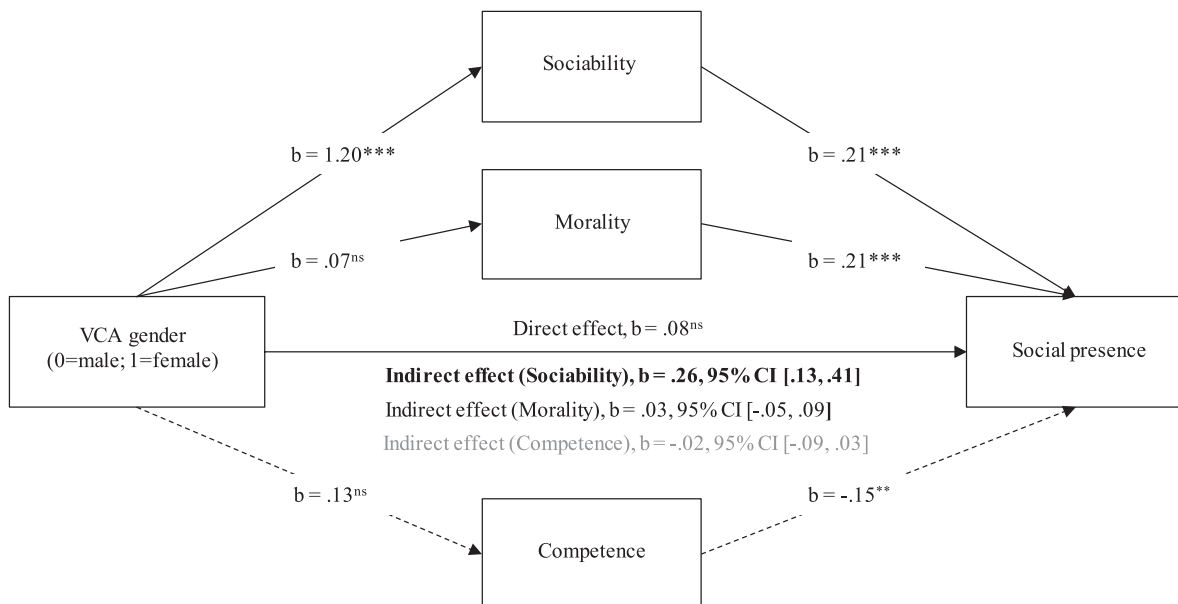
Sociability

b = 1.20***

b = .21***

Morality

b = .07$^{ns}$

b = .21***

VCA gender (0=male; 1=female)

Direct effect, b = .08$^{ns}$

Social presence

**Indirect effect (Sociability), b = .26, 95% CI [.13, .41]**

Indirect effect (Morality), b = .03, 95% CI [-.05, .09]

Indirect effect (Competence), b = -.02, 95% CI [-.09, .03]

b = .13$^{ns}$

b = -.15$^{**}$

Competence